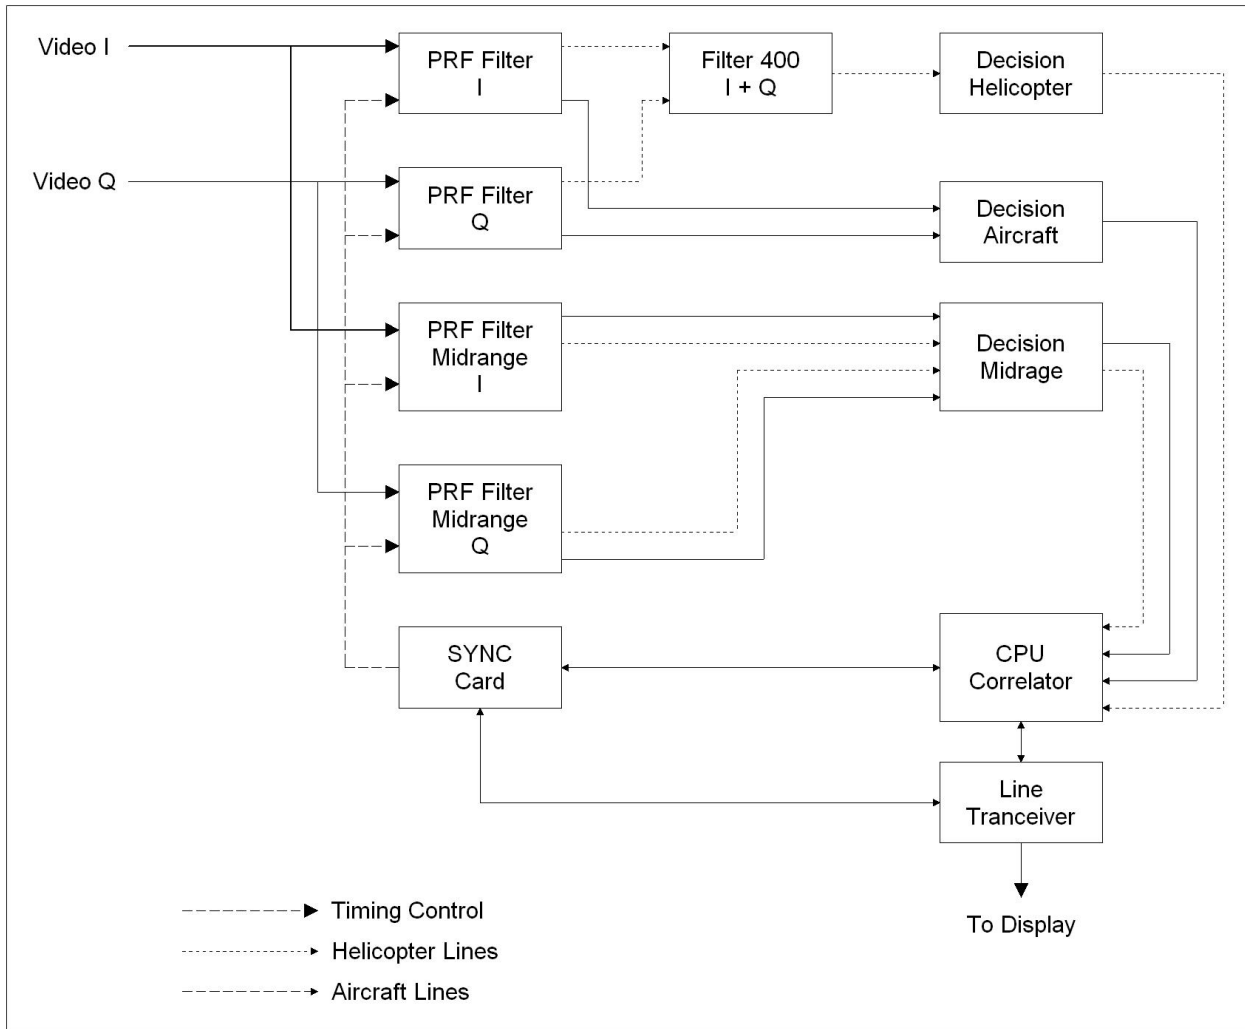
Video I

Video Q

PRF Filter
I

Filter 400
I + Q

Decision
Helicopter

PRF Filter
Q

Decision
Aircraft

PRF Filter
Midrange
I

Decision
Midrage

PRF Filter
Midrange
Q

SYNC
Card

CPU
Correlator

Line
Tranceiver

To Display

Timing Control

Helicopter Lines

Aircraft Lines